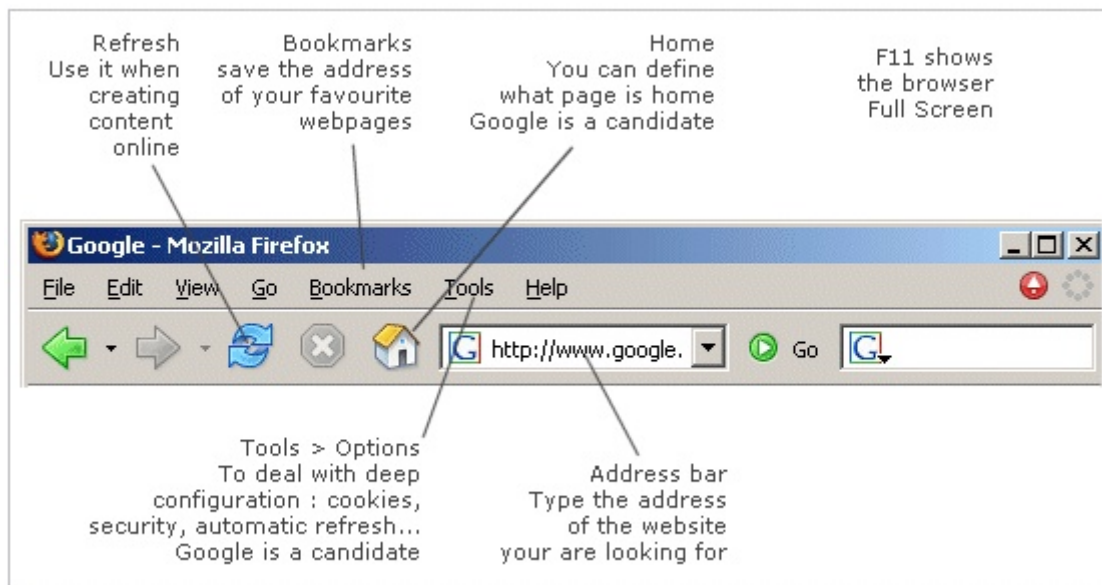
Refresh
Use it when creating content online

Bookmarks
save the address of your favourite webpages

Home
You can define what page is home
Google is a candidate

F11 shows the browser Full Screen

Google - Mozilla Firefox

File Edit View Go Bookmarks Tools Help

http://www.google.

Go

Tools > Options
To deal with deep configuration : cookies, security, automatic refresh...
Google is a candidate

Address bar
Type the address of the website your are looking for